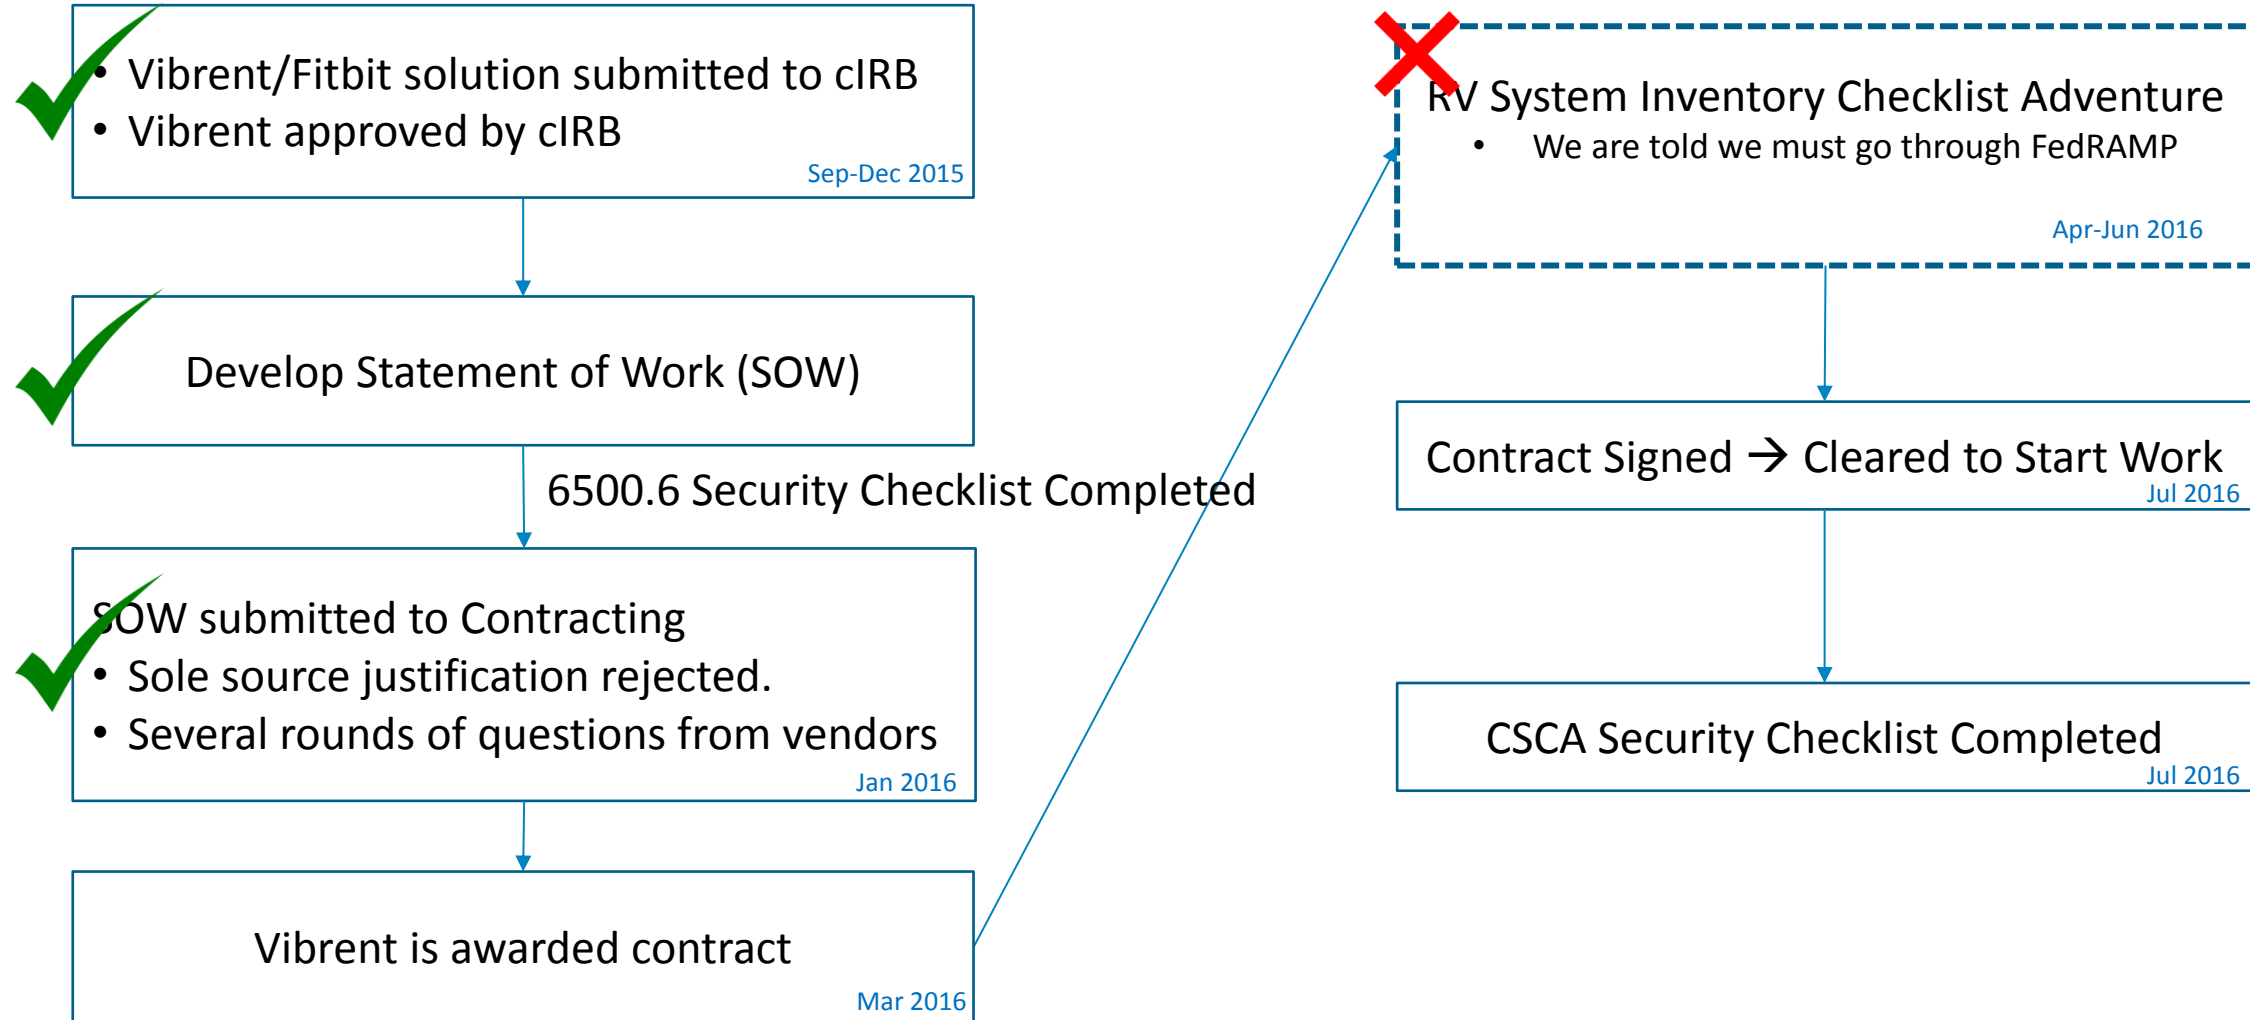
• Vibrent/Fitbit solution submitted to cIRB
• Vibrent approved by cIRB
Sep-Dec 2015

Develop Statement of Work (SOW)

6500.6 Security Checklist Completed

SOW submitted to Contracting
• Sole source justification rejected.
• Several rounds of questions from vendors
Jan 2016

Vibrent is awarded contract
Mar 2016

RV System Inventory Checklist Adventure
• We are told we must go through FedRAMP
Apr-Jun 2016

Contract Signed → Cleared to Start Work
Jul 2016

CSCA Security Checklist Completed
Jul 2016